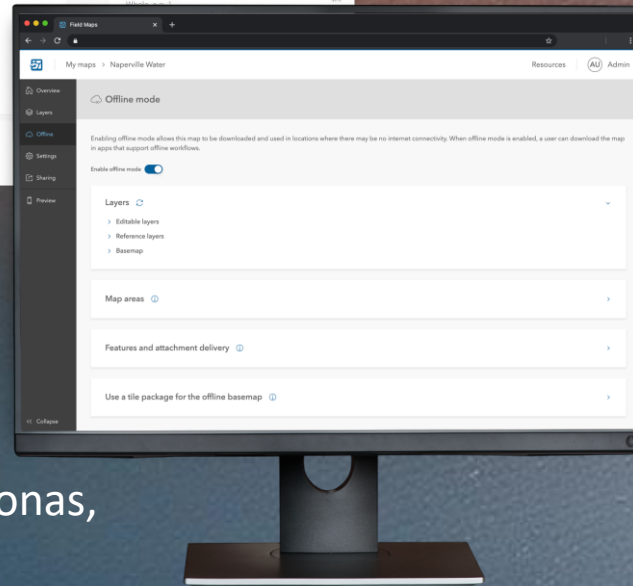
Field Maps

My maps > Naperville Water

Resources AU Admin

Overview
Layers
Offline
Settings
Sharing
Preview

Offline mode

Enabling offline mode allows this map to be downloaded and used in locations where there may be no internet connectivity. When offline mode is enabled, a user can download the map in apps that support offline workflows.

Enable offline mode

Layers

> Editable layers
> Reference layers
> Basemap

Map areas

Features and attachment delivery

Use a tile package for the offline basemap

<< Collapse

onas,